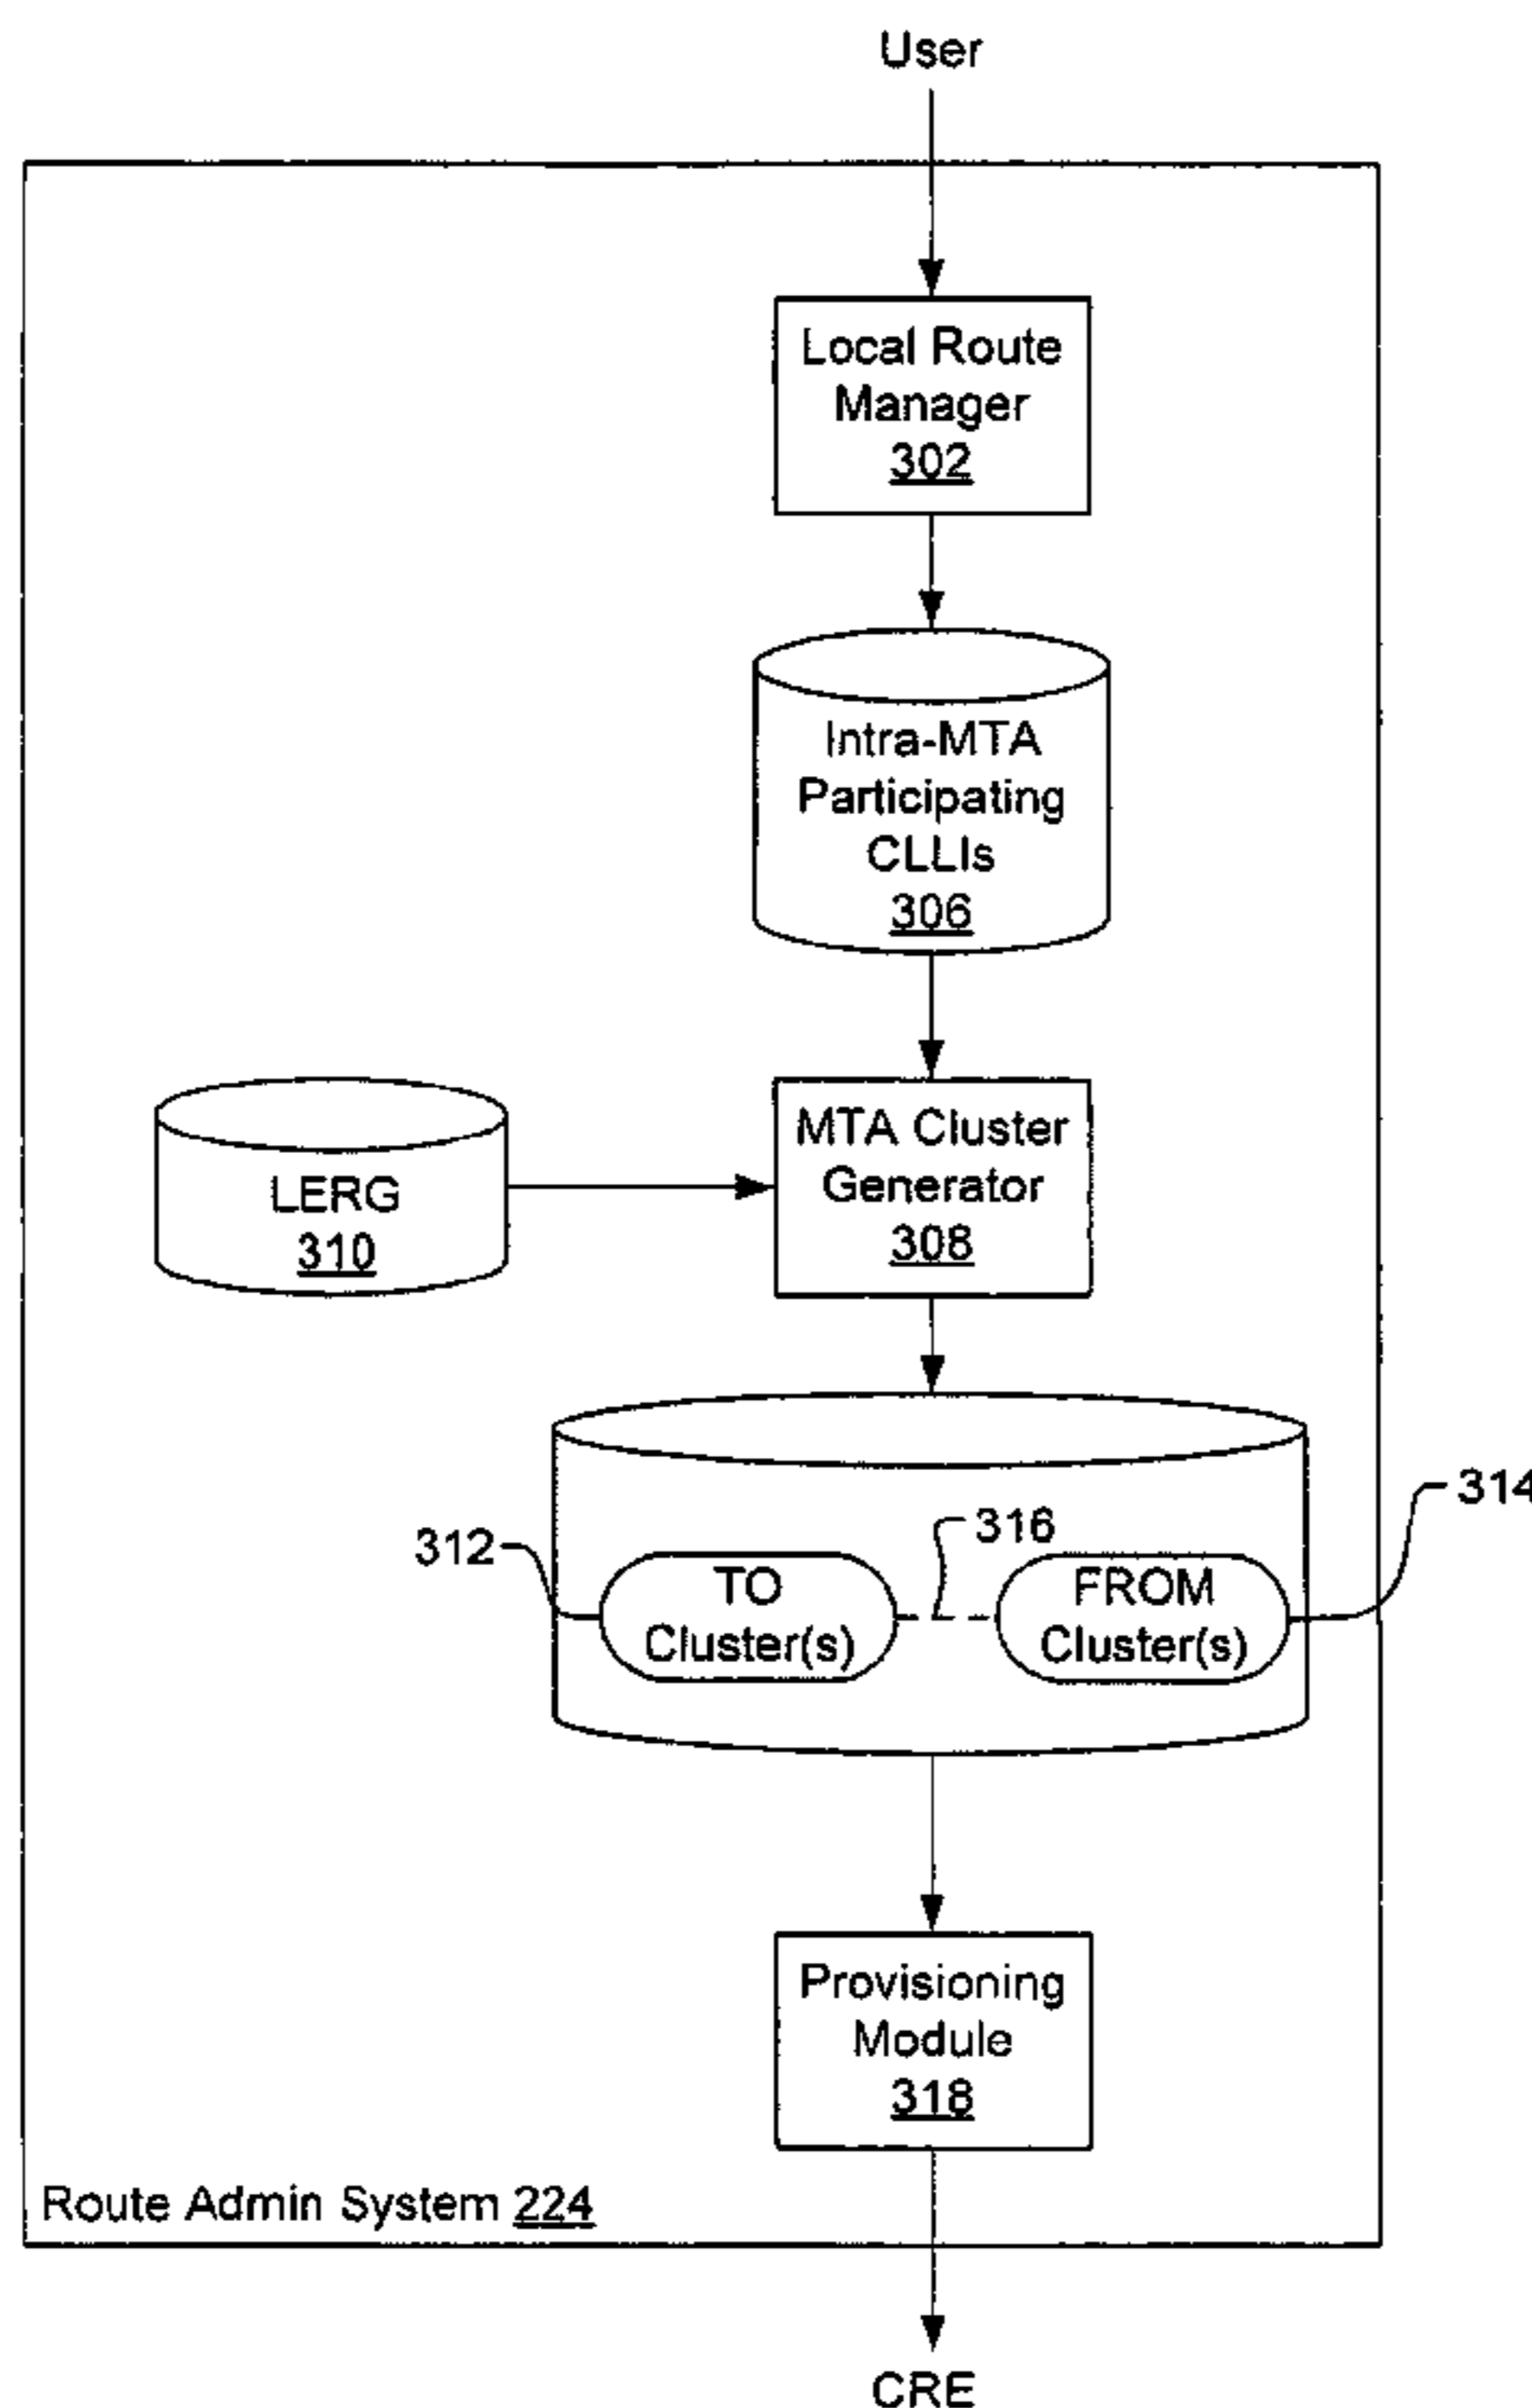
User

Local Route Manager 302

Intra-MTA Participating CLLIs 306

LERG 310

MTA Cluster Generator 308

314

312

316

TO Cluster(s)

FROM Cluster(s)

Provisioning Module 318

Route Admin System 224

CRE